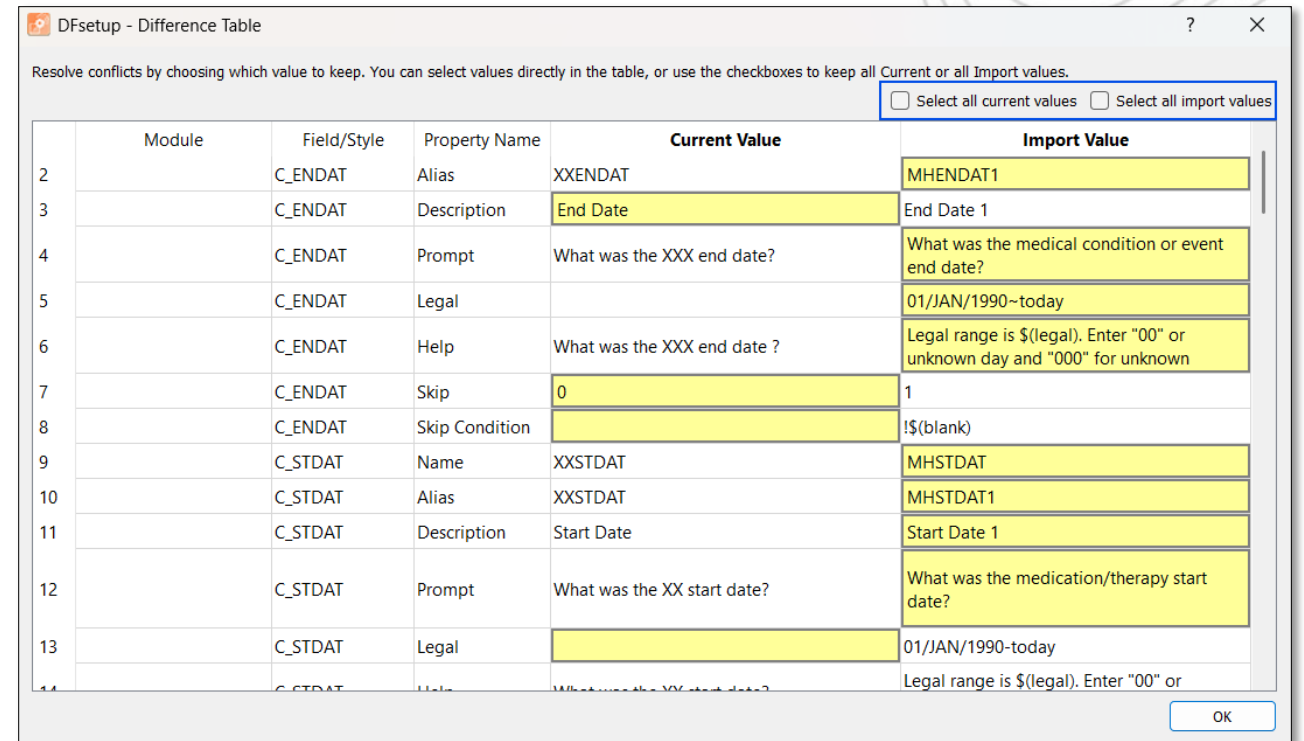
DFsetup - Difference Table ? ✕

Resolve conflicts by choosing which value to keep. You can select values directly in the table, or use the checkboxes to keep all Current or all Import values.

Select all current values Select all import values

| | Module | Field/Style | Property Name | Current Value | Import Value |
|---|---|---|---|---|---|
| 2 | | C_ENDAT | Alias | XXENDAT | MHENDAT1 |
| 3 | | C_ENDAT | Description | End Date | End Date 1 |
| 4 | | C_ENDAT | Prompt | What was the XXX end date? | What was the medical condition or event end date? |
| 5 | | C_ENDAT | Legal | | 01/JAN/1990~today |
| 6 | | C_ENDAT | Help | What was the XXX end date ? | Legal range is $(legal). Enter "00" or unknown day and "000" for unknown |
| 7 | | C_ENDAT | Skip | 0 | 1 |
| 8 | | C_ENDAT | Skip Condition | | !$(blank) |
| 9 | | C_STDAT | Name | XXSTDAT | MHSTDAT |
| 10 | | C_STDAT | Alias | XXSTDAT | MHSTDAT1 |
| 11 | | C_STDAT | Description | Start Date | Start Date 1 |
| 12 | | C_STDAT | Prompt | What was the XX start date? | What was the medication/therapy start date? |
| 13 | | C_STDAT | Legal | | 01/JAN/1990-today |
| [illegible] | | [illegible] | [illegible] | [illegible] | Legal range is $(legal). Enter "00" or |

OK